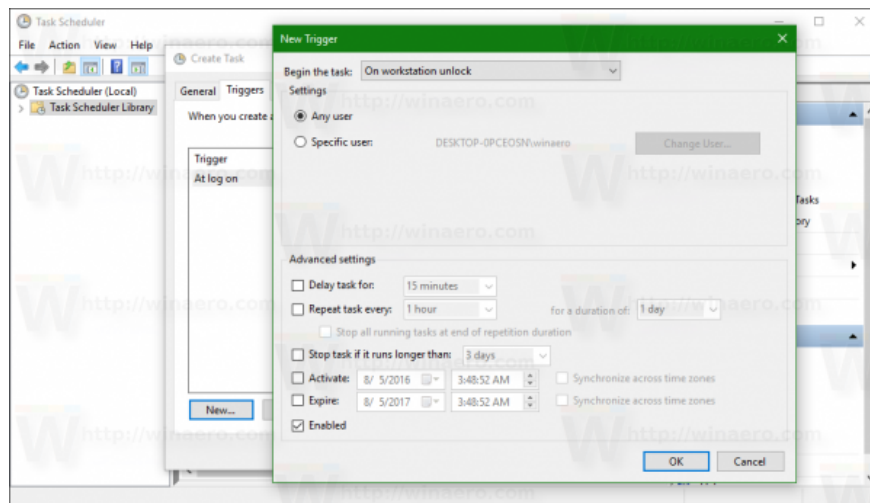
Task Scheduler

File Action View Help

Task Scheduler (Local)
Task Scheduler Library

Create Task

General Triggers

When you create a

Trigger
At log on

New...

Tasks
ory

New Trigger

Begin the task: On workstation unlock

Settings

Any user

Specific user: DESKTOP-0PCEOSN\winaero Change User...

Advanced settings

Delay task for: 15 minutes

Repeat task every: 1 hour for a duration of: 1 day

Stop all running tasks at end of repetition duration

Stop task if it runs longer than: 3 days

Activate: 8/ 5/2016 3:48:52 AM Synchronize across time zones

Expire: 8/ 5/2017 3:48:52 AM Synchronize across time zones

Enabled

OK Cancel

http://winaero.com